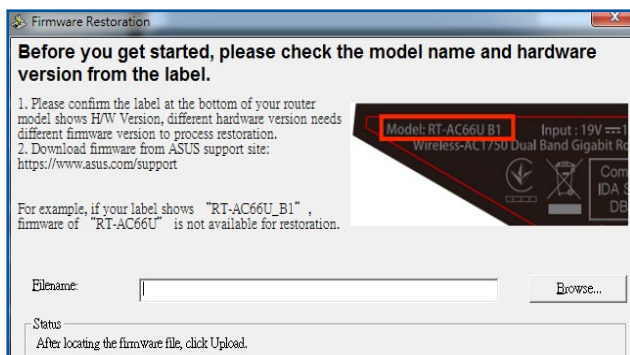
Firmware Restoration

Before you get started, please check the model name and hardware version from the label.

1. Please confirm the label at the bottom of your router model shows H/W Version, different hardware version needs different firmware version to process restoration.
2. Download firmware from ASUS support site: https://www.asus.com/support

For example, if your label shows "RT-AC66U_B1", firmware of "RT-AC66U" is not available for restoration.

Model: RT-AC66U B1
Input : 19V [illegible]
Wireless-AC1750 Dual Band Gigabit Ro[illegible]
Com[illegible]
IDA S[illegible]
DB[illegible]

Filename:

Browse...

Status
After locating the firmware file, click Upload.